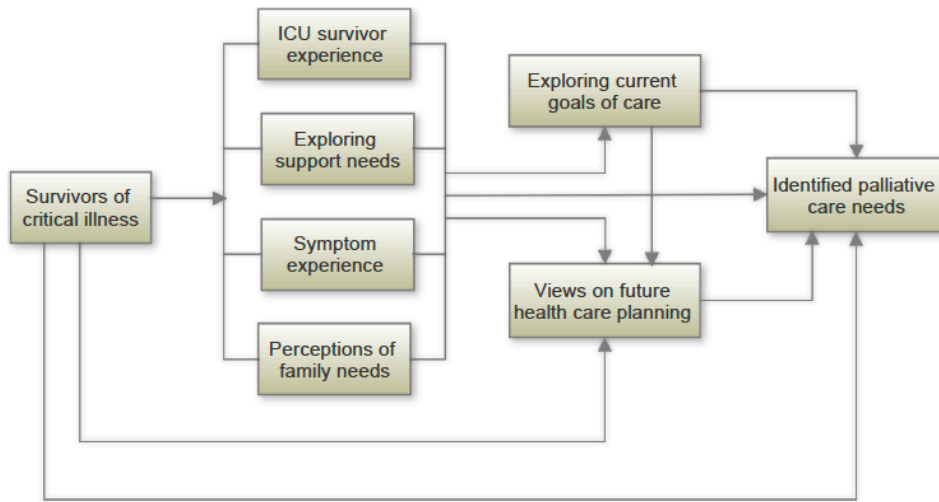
Survivors of critical illness

ICU survivor experience

Exploring support needs

Symptom experience

Perceptions of family needs

Exploring current goals of care

Views on future health care planning

Identified palliative care needs